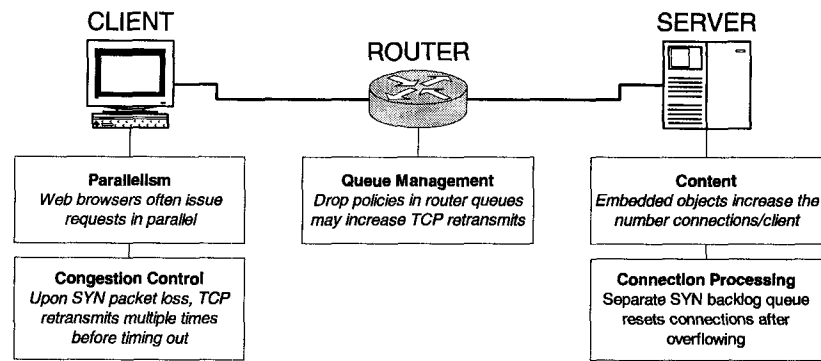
CLIENT

ROUTER

SERVER

Parallelism
Web browsers often issue requests in parallel

Congestion Control
Upon SYN packet loss, TCP retransmits multiple times before timing out

Queue Management
Drop policies in router queues may increase TCP retransmits

Content
Embedded objects increase the number connections/client

Connection Processing
Separate SYN backlog queue resets connections after overflowing